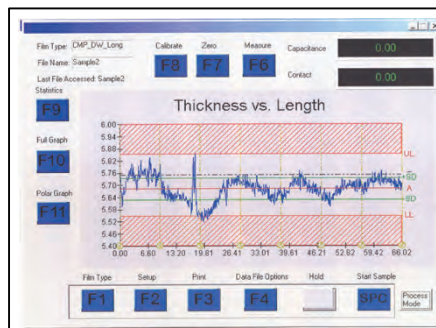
Film Type: CMP_DW_Long
File Name: Sample2
Last File Accessed: Sample2

Calibrate F8
Zero F7
Measure F6

Capacitance 0.00
Contact 0.00

Statistics F9
Full Graph F10
Polar Graph F11

Thickness vs. Length

6.00
5.94
5.88
5.82
5.76
5.70
5.64
5.58
5.52
5.46
5.40

0.00 6.60 13.20 19.81 26.41 33.01 39.61 46.21 52.82 59.42 66.02

UL
+SD
A
-SD
LL

Film Type F1
Setup F2
Print F3
Data File Options F4
Hold
Start Sample SPC
Process Mode